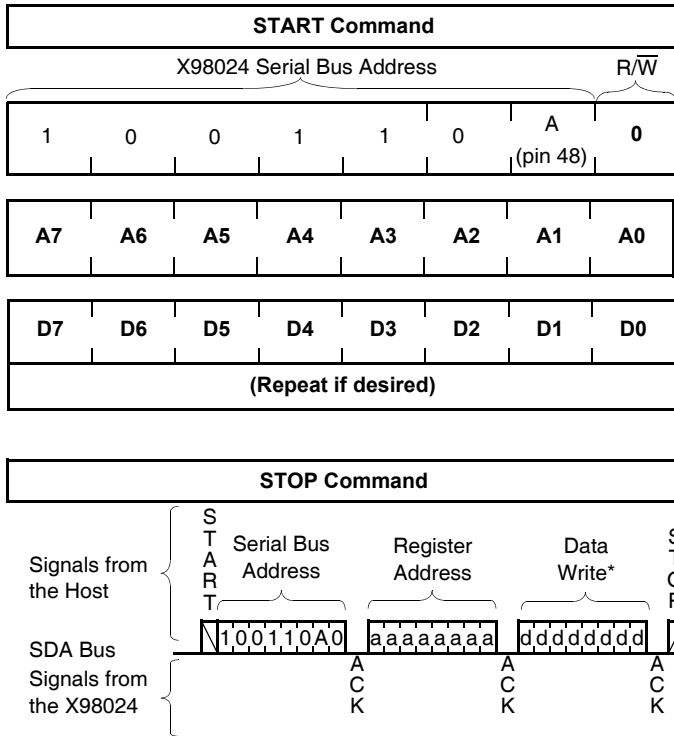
START Command

X98024 Serial Bus Address

$R/\overline{W}$

| 1 | 0 | 0 | 1 | 1 | 0 | A (pin 48) | 0 |
|---|---|---|---|---|---|---|---|

| A7 | A6 | A5 | A4 | A3 | A2 | A1 | A0 |
|---|---|---|---|---|---|---|---|

| D7 | D6 | D5 | D4 | D3 | D2 | D1 | D0 |
|---|---|---|---|---|---|---|---|

(Repeat if desired)

STOP Command

Signals from the Host

S T A R T

Serial Bus Address

Register Address

Data Write*

S

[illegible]

SDA Bus

1 0 0 1 1 0 A 0

a a a a a a a a

d d d d d d d d

Signals from the X98024

A C K

A C K

A C K